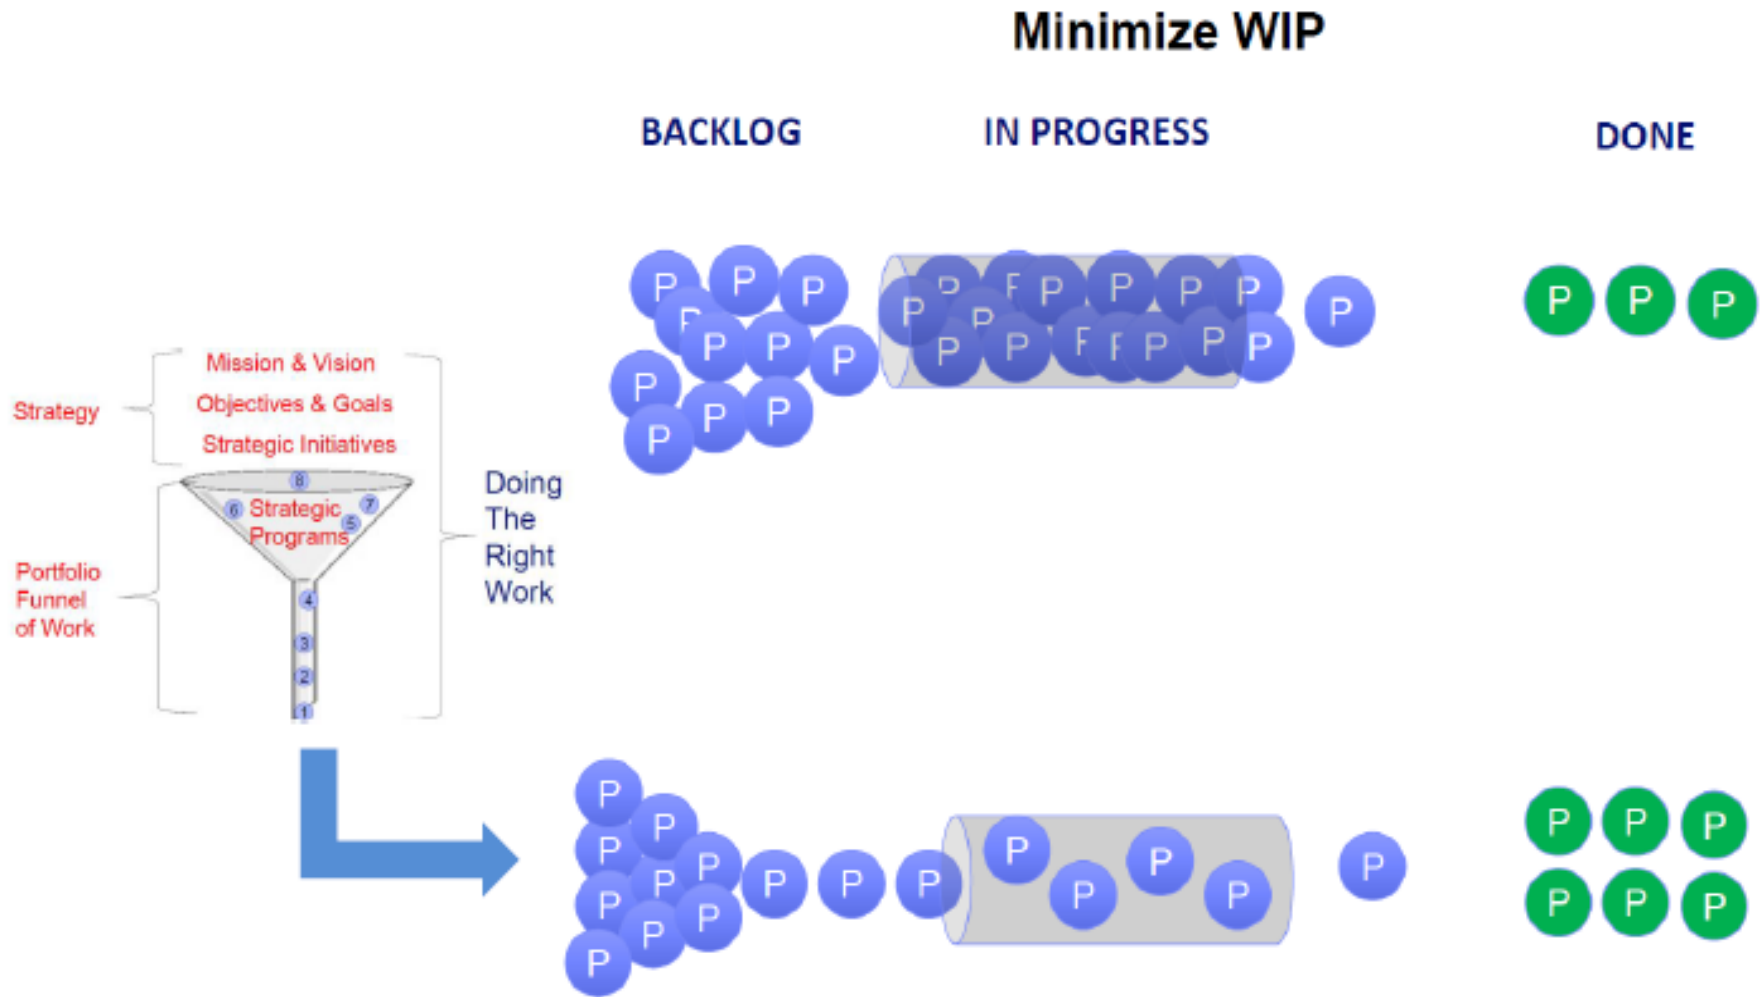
Minimize WIP

BACKLOG

IN PROGRESS

DONE

Strategy

Mission & Vision

Objectives & Goals

Strategic Initiatives

8

6 Strategic 7

5

Programs

Portfolio Funnel of Work

4

3

2

1

Doing The Right Work

P P P P P P P P P P P P

P P P P P P P P P P P P P P P P

P

P P P

P P P P P P P P P P P P

P P P P

P

P P P P P P